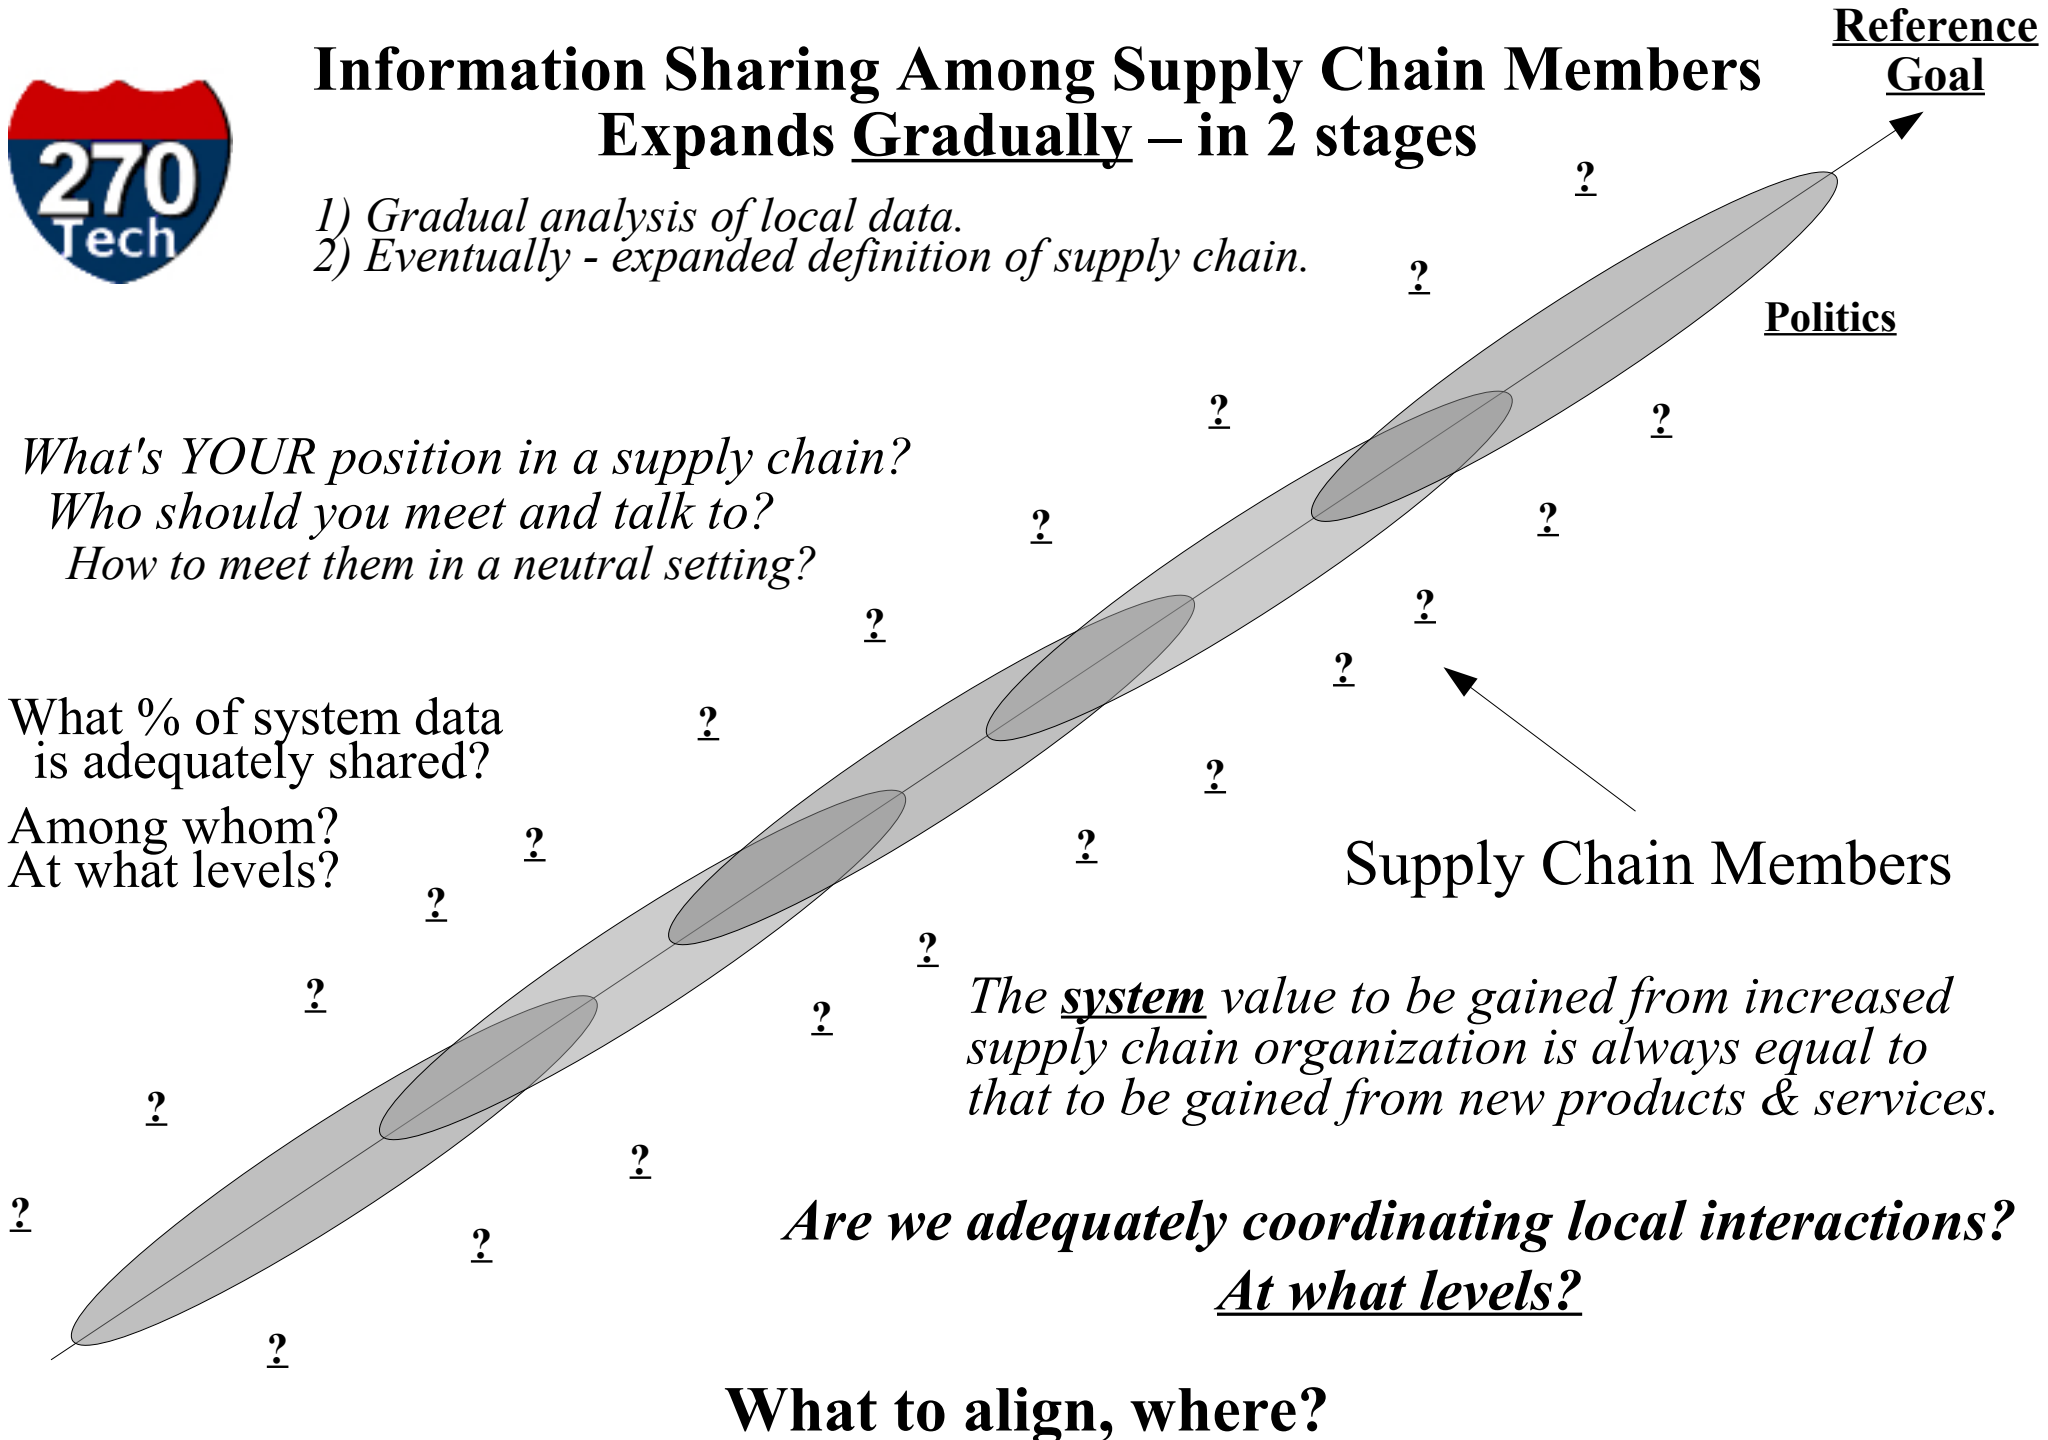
270 Tech

Information Sharing Among Supply Chain Members Expands Gradually – in 2 stages

Reference Goal

1) Gradual analysis of local data.
2) Eventually - expanded definition of supply chain.

Politics

What's YOUR position in a supply chain?
Who should you meet and talk to?
How to meet them in a neutral setting?

What % of system data is adequately shared?

Among whom?
At what levels?

Supply Chain Members

The system value to be gained from increased supply chain organization is always equal to that to be gained from new products & services.

Are we adequately coordinating local interactions?
At what levels?

? ? ? ? ? ? ? ? ? ? ? ? ? ? ? ? ? ? ? ? ? ? ? ? ?

What to align, where?